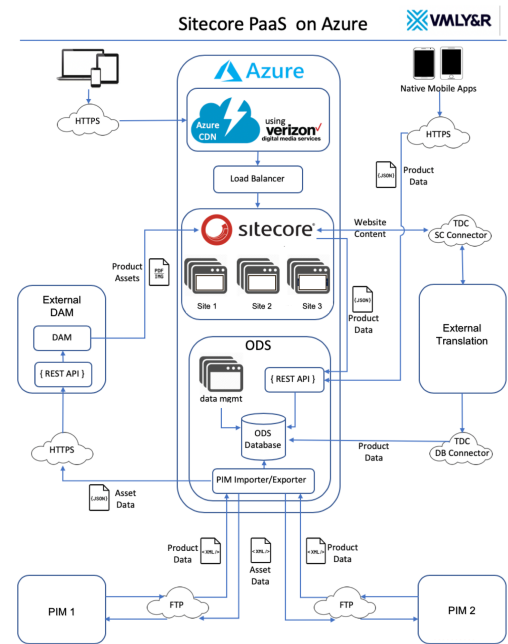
Sitecore PaaS on Azure

VMLY&R

HTTPS

Azure

Azure CDN

using verizon digital media services

Load Balancer

sitecore

Site 1

Site 2

Site 3

Native Mobile Apps

HTTPS

{JSON}

Product Data

Website Content

TDC SC Connector

Product Assets

PDF IMG

External DAM

DAM

{ REST API }

{JSON}

Product Data

External Translation

ODS

data mgmt

{ REST API }

ODS Database

Product Data

TDC DB Connector

HTTPS

PIM Importer/Exporter

{JSON}

Asset Data

Product Data

<XML/>

<XML/>

Asset Data

<XML/>

Product Data

PIM 1

FTP

FTP

PIM 2